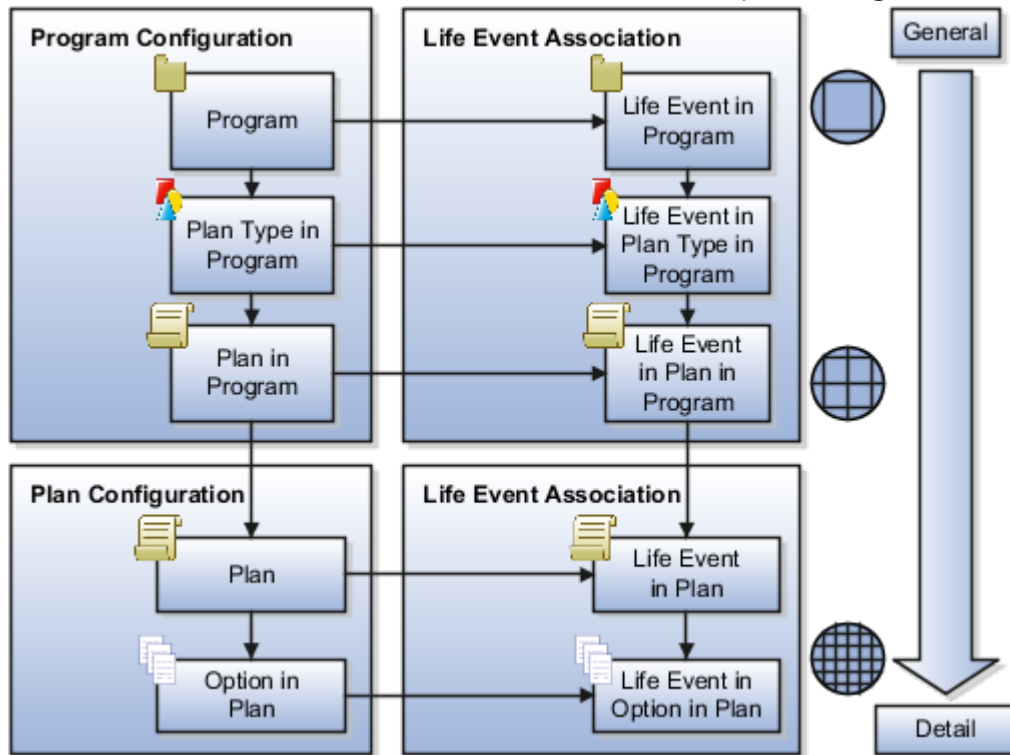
Program Configuration

Program

Plan Type in Program

Plan in Program

Life Event Association

Life Event in Program

Life Event in Plan Type in Program

Life Event in Plan in Program

General

Plan Configuration

Plan

Option in Plan

Life Event Association

Life Event in Plan

Life Event in Option in Plan

Detail